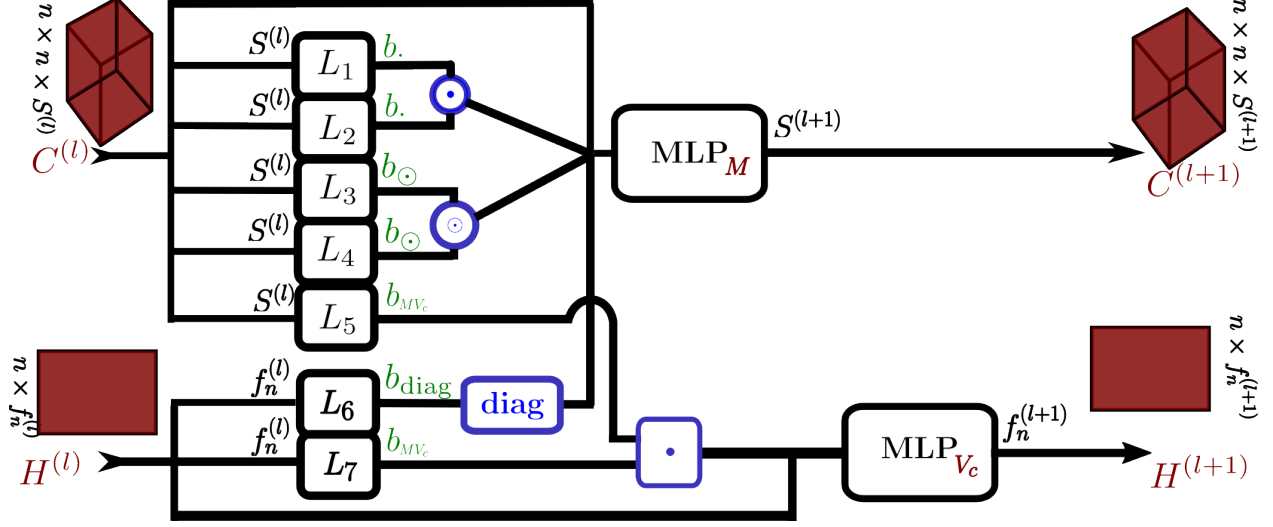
$n \times n \times S^{(l)}$

$C^{(l)}$

$S^{(l)}$ $L_1$ $b_{\cdot}$

$S^{(l)}$ $L_2$ $b_{\cdot}$

$S^{(l)}$ $L_3$ $b_{\odot}$

$S^{(l)}$ $L_4$ $b_{\odot}$

$S^{(l)}$ $L_5$ $b_{MV_c}$

$\mathrm{MLP}_M$

$S^{(l+1)}$

$n \times n \times S^{(l+1)}$

$C^{(l+1)}$

$n \times f_n^{(l)}$

$H^{(l)}$

$f_n^{(l)}$ $L_6$ $b_{\mathrm{diag}}$

diag

$f_n^{(l)}$ $L_7$ $b_{MV_c}$

$\mathrm{MLP}_{V_c}$

$f_n^{(l+1)}$

$n \times f_n^{(l+1)}$

$H^{(l+1)}$